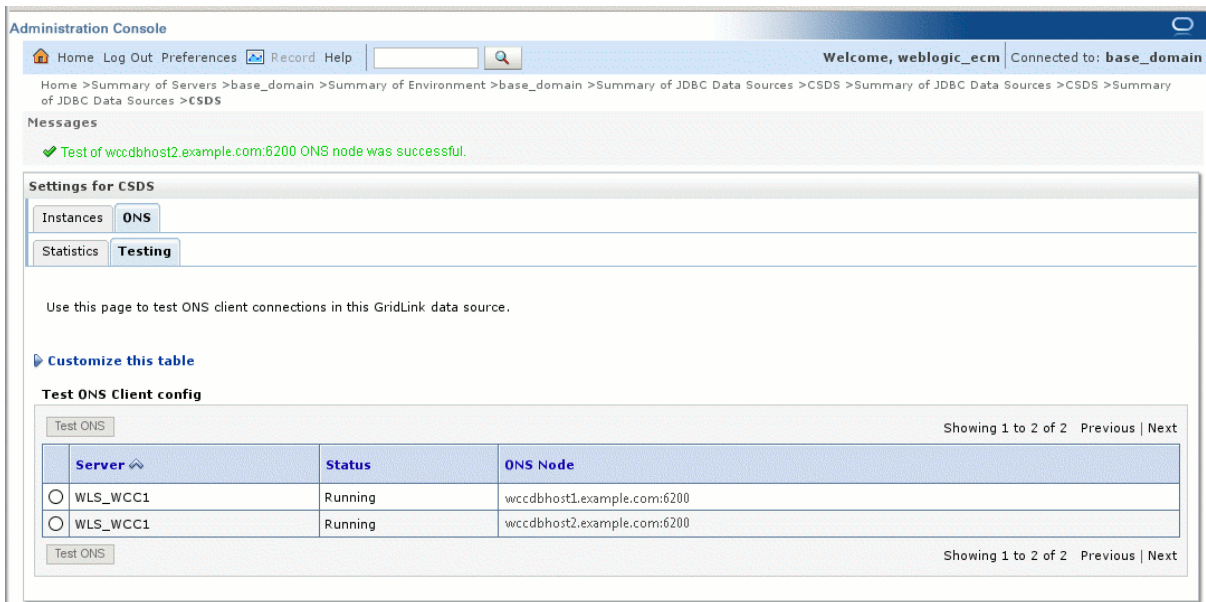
Administration Console

Home Log Out Preferences Record Help

Welcome, weblogic_ecm Connected to: base_domain

Home >Summary of Servers >base_domain >Summary of Environment >base_domain >Summary of JDBC Data Sources >CSDS >Summary of JDBC Data Sources >CSDS >Summary of JDBC Data Sources >CSDS

Messages

✔ Test of wccdbhost2.example.com:6200 ONS node was successful.

Settings for CSDS

Instances ONS

Statistics Testing

Use this page to test ONS client connections in this GridLink data source.

Customize this table

Test ONS Client config

Test ONS

Showing 1 to 2 of 2 Previous | Next

| | Server | Status | ONS Node |
|---|---|---|---|
| ○ | WLS_WCC1 | Running | wccdbhost1.example.com:6200 |
| ○ | WLS_WCC1 | Running | wccdbhost2.example.com:6200 |

Test ONS

Showing 1 to 2 of 2 Previous | Next